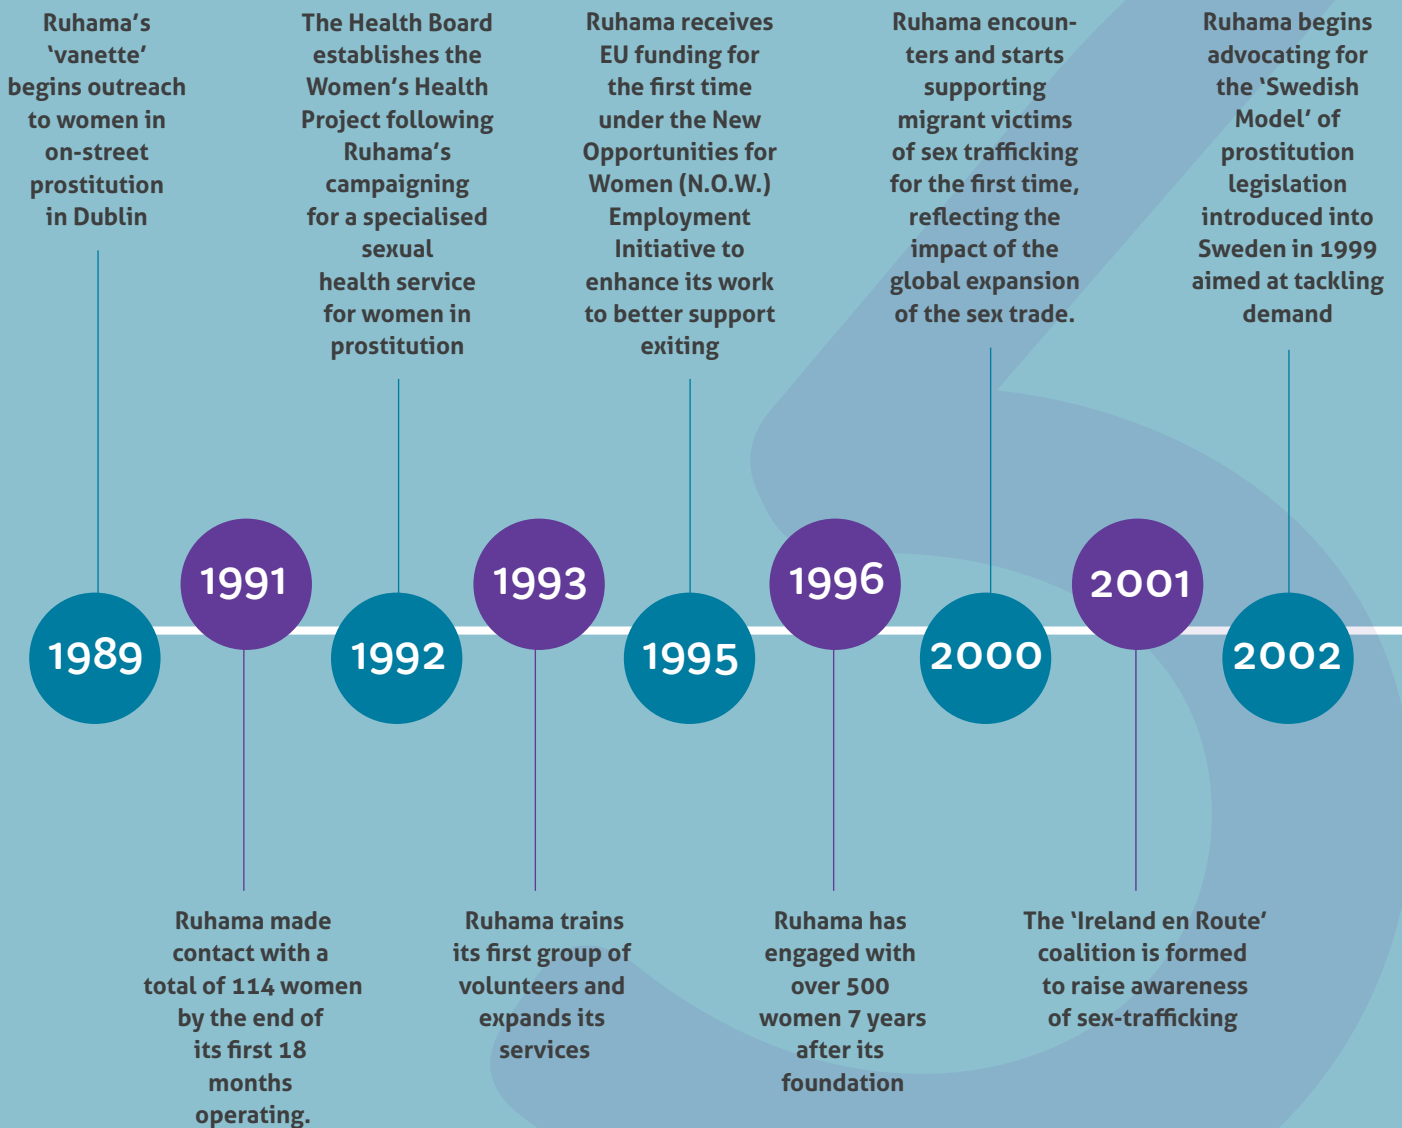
Ruhama's 'vanette' begins outreach to women in on-street prostitution in Dublin

The Health Board establishes the Women's Health Project following Ruhama's campaigning for a specialised sexual health service for women in prostitution

Ruhama receives EU funding for the first time under the New Opportunities for Women (N.O.W.) Employment Initiative to enhance its work to better support exiting

Ruhama encounters and starts supporting migrant victims of sex trafficking for the first time, reflecting the impact of the global expansion of the sex trade.

Ruhama begins advocating for the 'Swedish Model' of prostitution legislation introduced into Sweden in 1999 aimed at tackling demand

1989

1991

1992

1993

1995

1996

2000

2001

2002

Ruhama made contact with a total of 114 women by the end of its first 18 months operating.

Ruhama trains its first group of volunteers and expands its services

Ruhama has engaged with over 500 women 7 years after its foundation

The 'Ireland en Route' coalition is formed to raise awareness of sex-trafficking